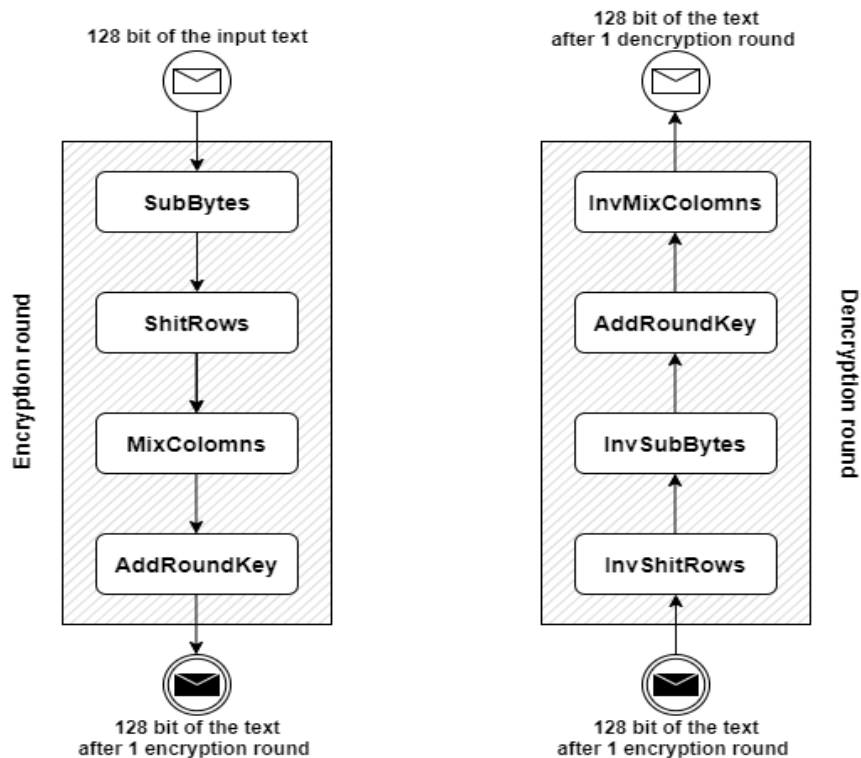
128 bit of the input text

SubBytes

ShitRows

MixColomns

AddRoundKey

Encryption round

128 bit of the text after 1 encryption round

128 bit of the text after 1 dencryption round

InvMixColomns

AddRoundKey

InvSubBytes

InvShitRows

Dencryption round

128 bit of the text after 1 encryption round